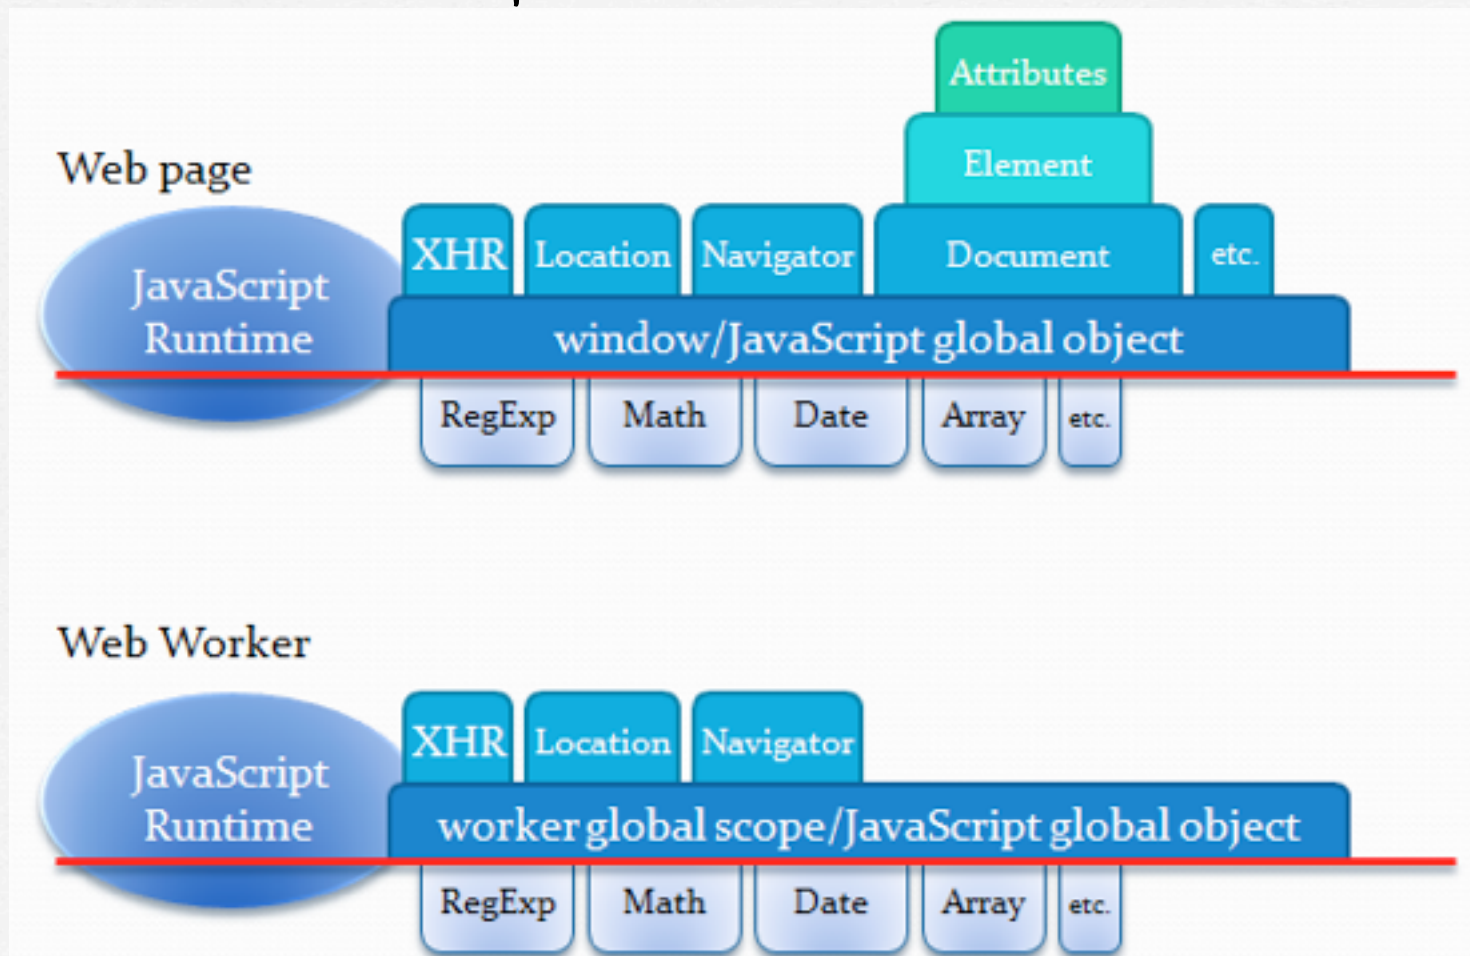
Web page

Attributes
Element
JavaScript Runtime
XHR
Location
Navigator
Document
etc.
window/JavaScript global object
RegExp
Math
Date
Array
etc.

Web Worker

JavaScript Runtime
XHR
Location
Navigator
worker global scope/JavaScript global object
RegExp
Math
Date
Array
etc.